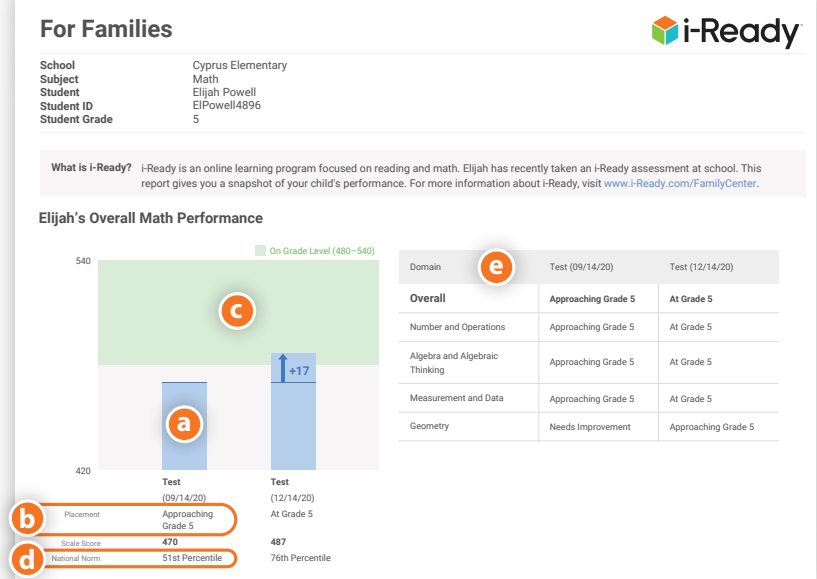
For Families

i-Ready

| | |
|---|---|
| School | Cyprus Elementary |
| Subject | Math |
| Student | Elijah Powell |
| Student ID | ElPowell4896 |
| Student Grade | 5 |

What is i-Ready? i-Ready is an online learning program focused on reading and math. Elijah has recently taken an i-Ready assessment at school. This report gives you a snapshot of your child's performance. For more information about i-Ready, visit www.i-Ready.com/FamilyCenter.

Elijah's Overall Math Performance

On Grade Level (480–540)

540

c

+17

a

420

| | Test (09/14/20) | Test (12/14/20) |
|---|---|---|
| Placement | Approaching Grade 5 | At Grade 5 |
| Scale Score | 470 | 487 |
| National Norm | 51st Percentile | 76th Percentile |

b

d

e

| Domain | Test (09/14/20) | Test (12/14/20) |
|---|---|---|
| Overall | Approaching Grade 5 | At Grade 5 |
| Number and Operations | Approaching Grade 5 | At Grade 5 |
| Algebra and Algebraic Thinking | Approaching Grade 5 | At Grade 5 |
| Measurement and Data | Approaching Grade 5 | At Grade 5 |
| Geometry | Needs Improvement | Approaching Grade 5 |